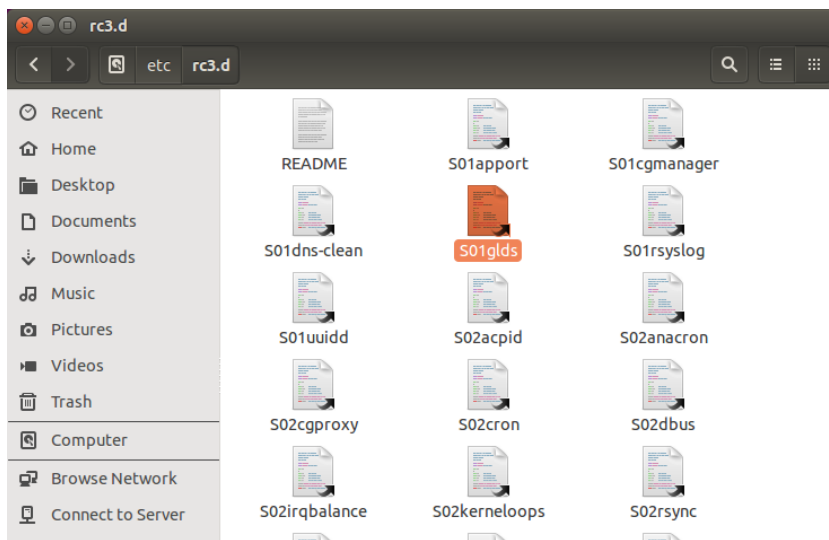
rc3.d

etc rc3.d

Recent
Home
Desktop
Documents
Downloads
Music
Pictures
Videos
Trash
Computer
Browse Network
Connect to Server

README
S01apport
S01cgmanager
S01dns-clean
S01glds
S01rsyslog
S01uuidd
S02acpid
S02anacron
S02cgproxy
S02cron
S02dbus
S02irqbalance
S02kerneloops
S02rsync